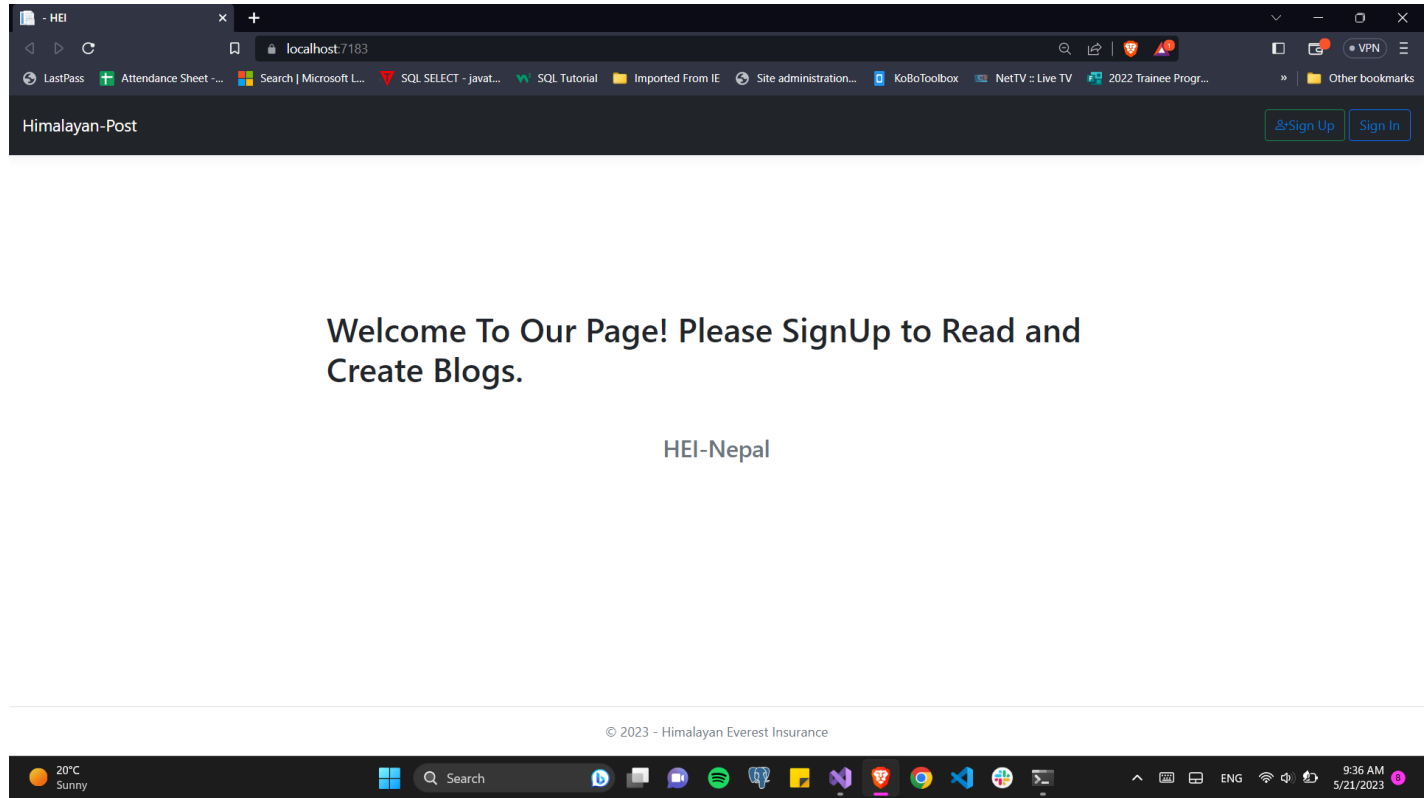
- HEI

localhost:7183

VPN

LastPass  Attendance Sheet -...  Search | Microsoft L...  SQL SELECT - javat...  SQL Tutorial  Imported From IE  Site administration...  KoBoToolbox  NetTV :: Live TV  2022 Trainee Progr...  »  Other bookmarks

Himalayan-Post

Sign Up  Sign In

Welcome To Our Page! Please SignUp to Read and Create Blogs.

HEI-Nepal

© 2023 - Himalayan Everest Insurance

20°C
Sunny

Search

ENG

9:36 AM
5/21/2023

8